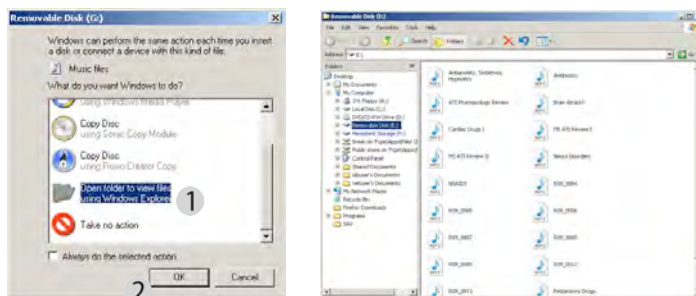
Removable Disk (G:)

Windows can perform the same action each time you insert a disk or connect a device with this kind of file:

Music files

What do you want Windows to do?

Using Windows Media Player

Copy Disc
using Sonic Copy Module

Copy Disc
using Roxio Creator Copy

Open folder to view files
using Windows Explorer

1

Take no action

Always do the selected action

OK

Cancel

2

Removable Disk (G:)

File Edit View Favorites Tools Help

Back Search Folders

Address G:\

Folders

Desktop
My Documents
My Computer
3½ Floppy (A:)
Local Disk (C:)
DVD/CD-RW Drive (D:)
Removable Disk (G:)
Persistent Storage (H:)
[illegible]
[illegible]
Control Panel
Shared Documents
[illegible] Documents
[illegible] Documents
My Network Places
Recycle Bin
Firefox Downloads
Programs
SAV

Antianxiety, Sedatives, Hypnotics

Antibiotics

ATI Pharmacology Review

Brain Attack

Cardiac Drugs 1

FB ATI Review

MS ATI Review

Neuro Disorders

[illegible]

R09_0004

R09_0005

R09_0006

R09_0007

R09_0008

R09_0009

R09_0010

R09_0011

Respiratory Drugs